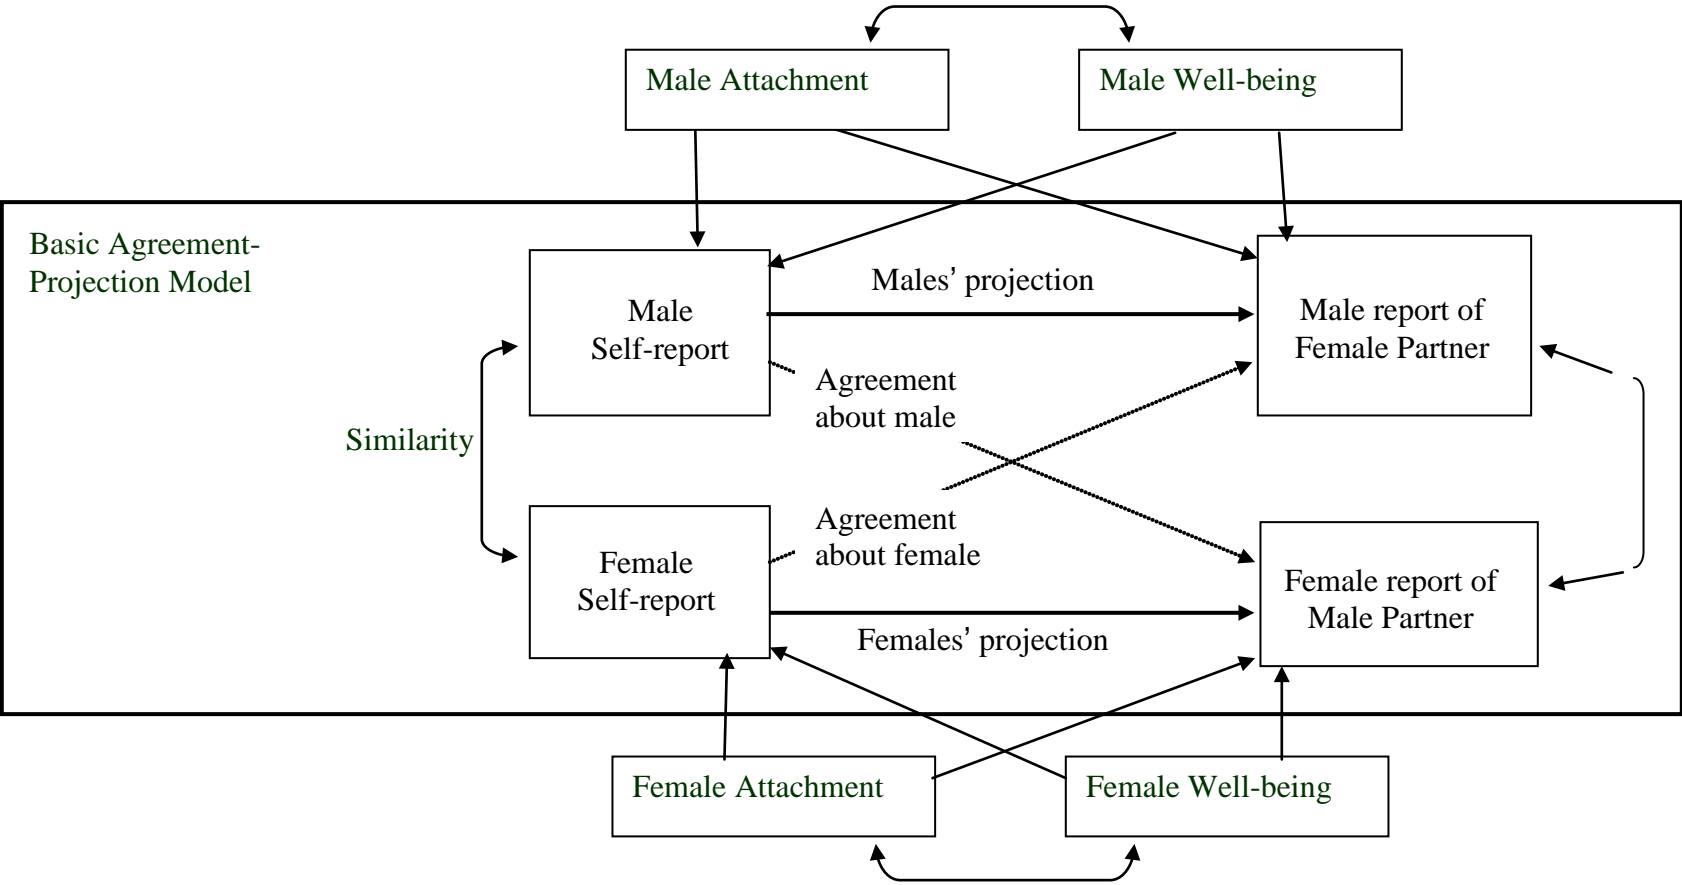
Male Attachment

Male Well-being

Basic Agreement-Projection Model

Male Self-report

Males' projection

Male report of Female Partner

Agreement about male

Similarity

Agreement about female

Female Self-report

Female report of Male Partner

Females' projection

Female Attachment

Female Well-being